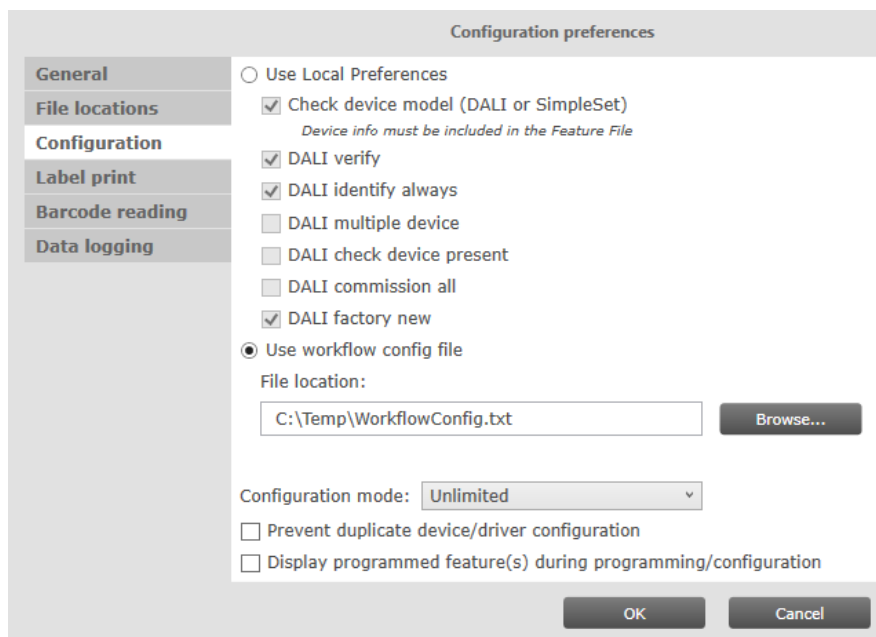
Configuration preferences

General
File locations
Configuration
Label print
Barcode reading
Data logging

Use Local Preferences

Check device model (DALI or SimpleSet)
Device info must be included in the Feature File

DALI verify

DALI identify always

DALI multiple device

DALI check device present

DALI commission all

DALI factory new

Use workflow config file

File location:

C:\Temp\WorkflowConfig.txt

Browse...

Configuration mode: Unlimited

Prevent duplicate device/driver configuration

Display programmed feature(s) during programming/configuration

OK

Cancel